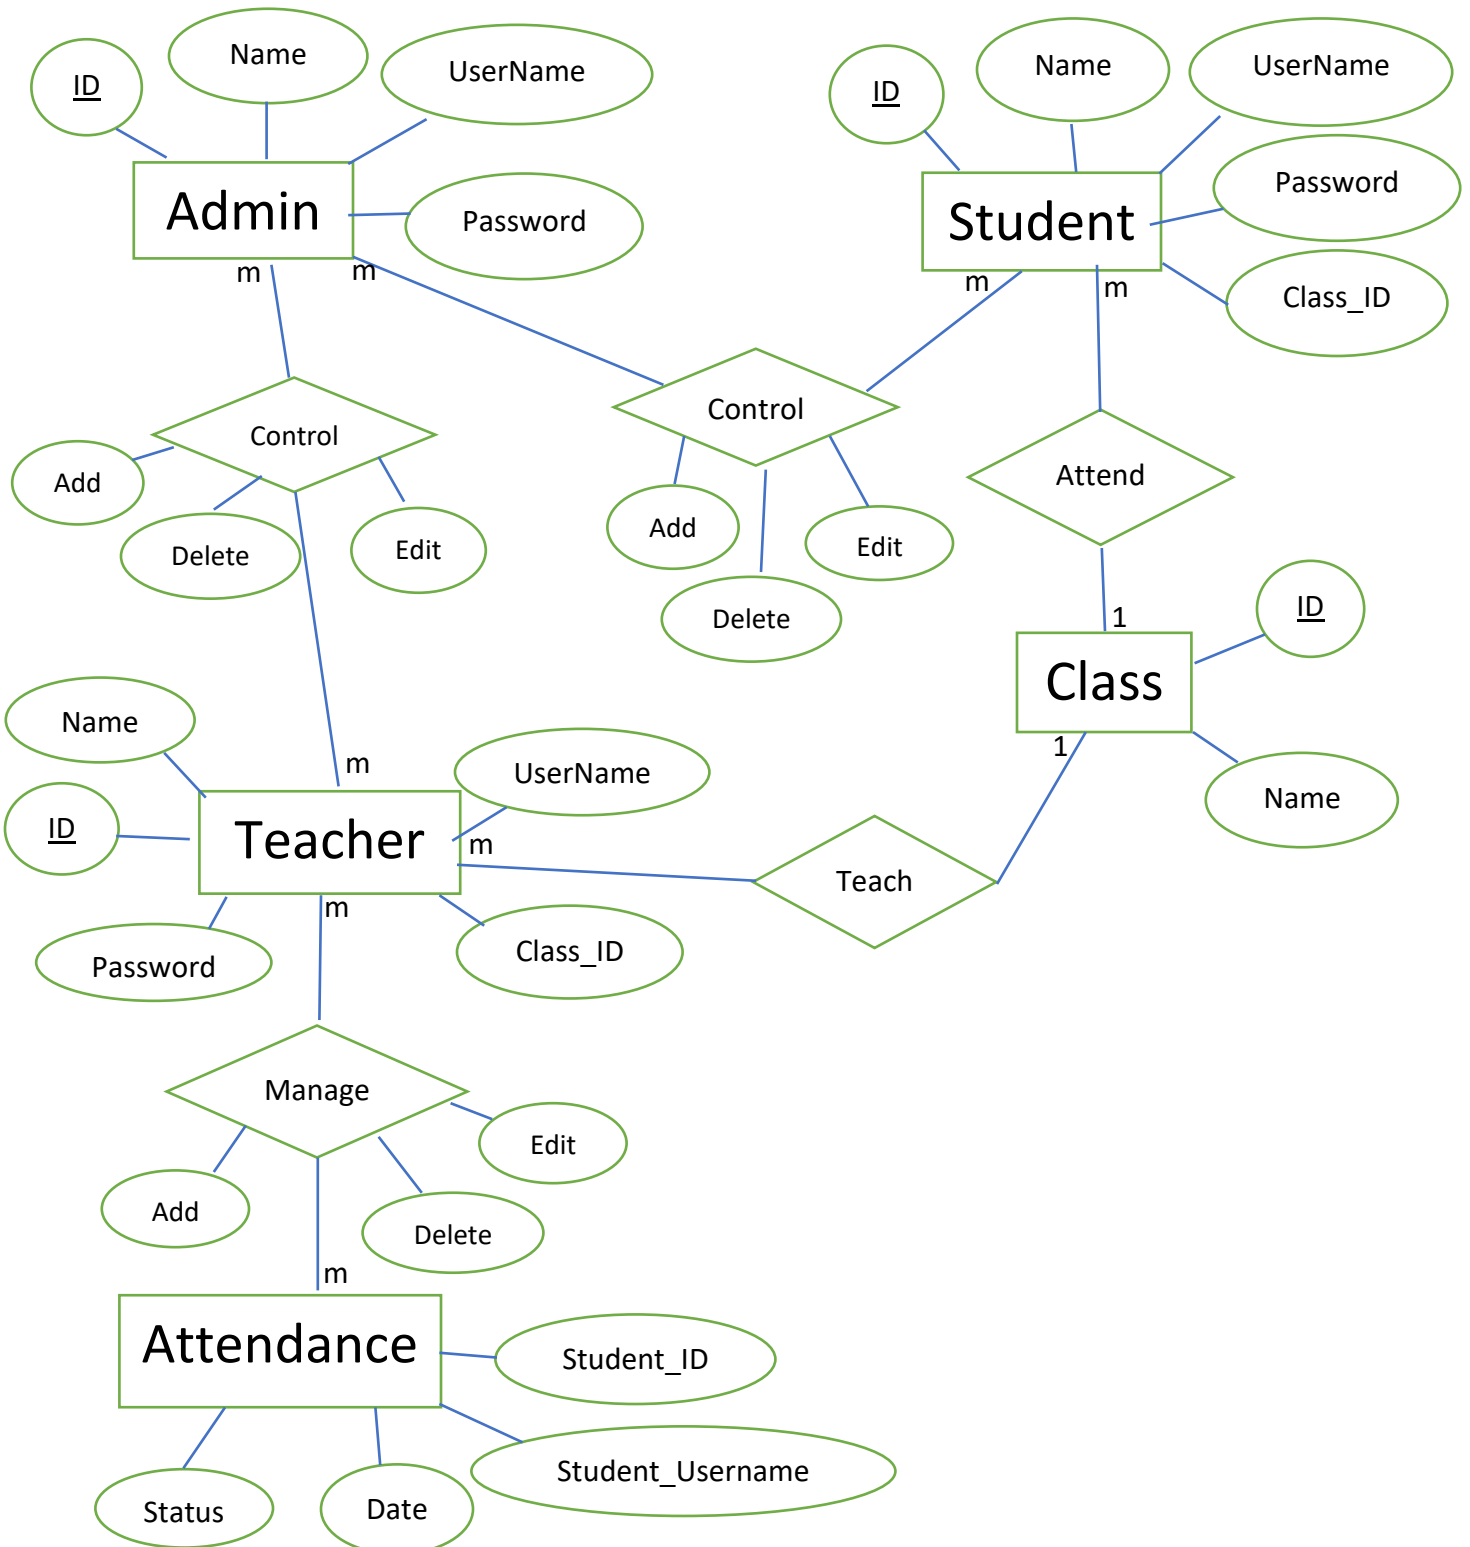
ID
Name
UserName
Admin
Password
m
m
Control
Add
Delete
Edit
ID
Name
UserName
Student
Password
Class_ID
m
m
Control
Add
Delete
Edit
Attend
1
ID
Class
1
Name
Name
ID
Teacher
UserName
m
m
Password
m
Class_ID
Teach
Manage
Edit
Add
Delete
m
Attendance
Student_ID
Student_Username
Status
Date